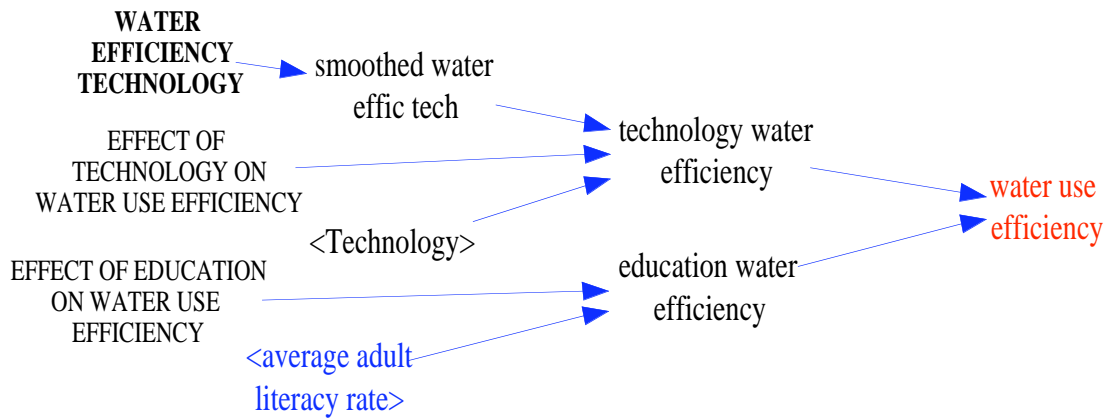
WATER EFFICIENCY TECHNOLOGY

smoothed water effic tech

EFFECT OF TECHNOLOGY ON WATER USE EFFICIENCY

technology water efficiency

<Technology>

water use efficiency

EFFECT OF EDUCATION ON WATER USE EFFICIENCY

education water efficiency

<average adult literacy rate>